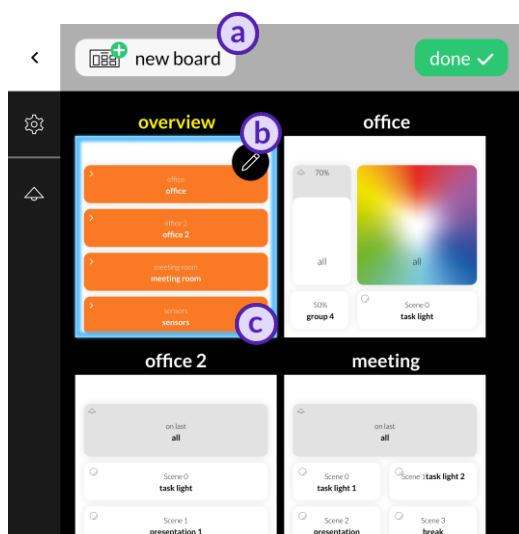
new board

a

done ✓

overview

b

office

office
office

office 2
office 2

meeting room
meeting room

sensors
sensors

c

70%

all

all

50%
group 4

Scene 0
task light

office 2

meeting

on last
all

on last
all

Scene 0
task light

Scene 0
task light 1

Scene 1
task light 2

Scene 1
presentation 1

Scene 2
presentation

Scene 3
break